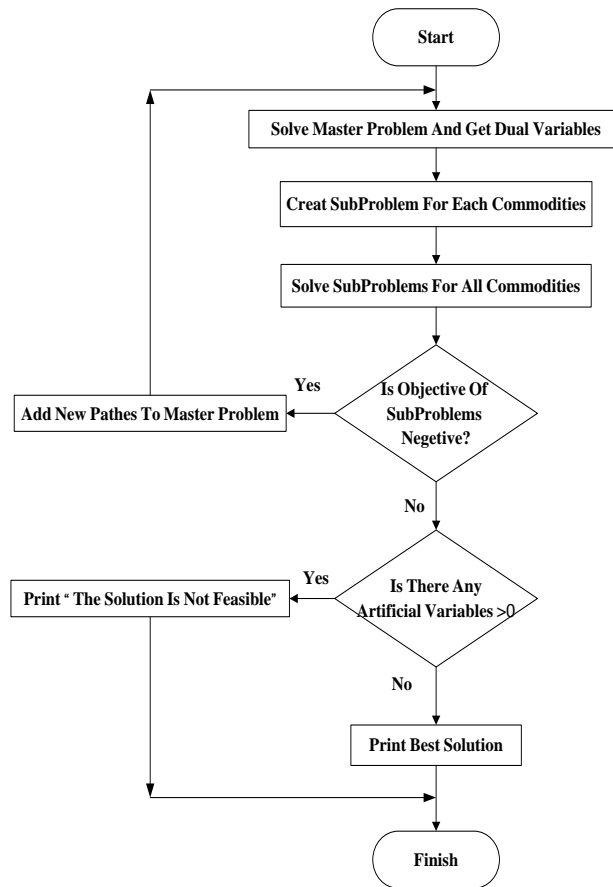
Start

Solve Master Problem And Get Dual Variables

Creat SubProblem For Each Commodities

Solve SubProblems For All Commodities

Is Objective Of SubProblems Negetive?

Yes

Add New Pathes To Master Problem

No

Is There Any Artificial Variables >0

Yes

Print " The Solution Is Not Feasible"

No

Print Best Solution

Finish